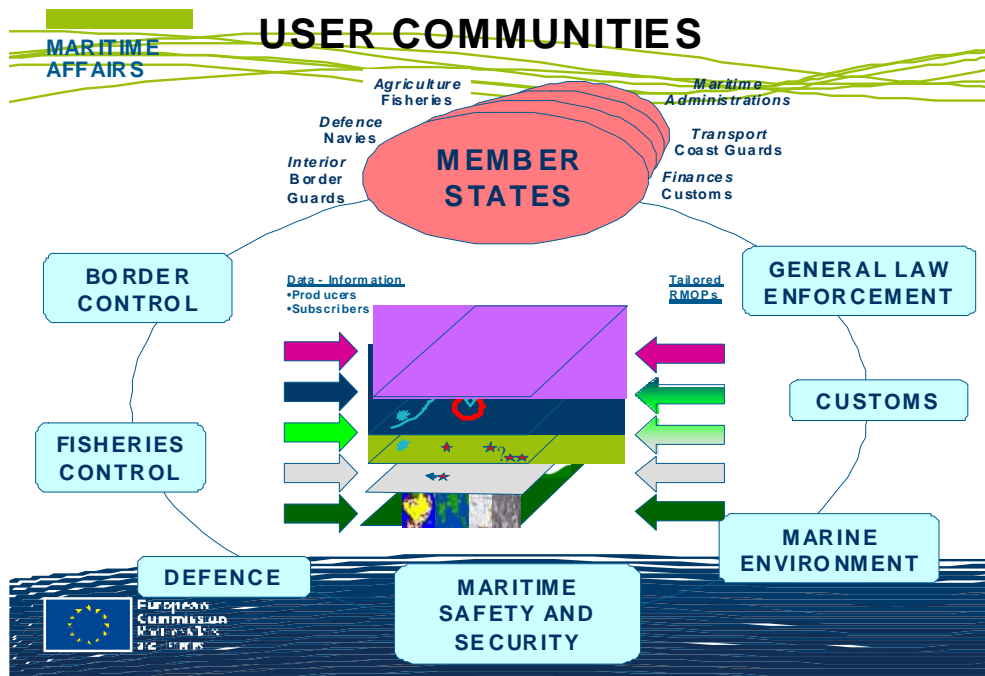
MARITIME AFFAIRS

USER COMMUNITIES

Agriculture
Fisheries

Defence
Navies

Interior
Border
Guards

MEMBER STATES

Maritime
Administrations

Transport
Coast Guards

Finances
Customs

BORDER CONTROL

Data - Information
•Producers
•Subscribers

Tailored
RMOPs

GENERAL LAW ENFORCEMENT

CUSTOMS

FISHERIES CONTROL

MARINE ENVIRONMENT

DEFENCE

MARITIME SAFETY AND SECURITY

European Commission
Maritime Affairs and Fisheries